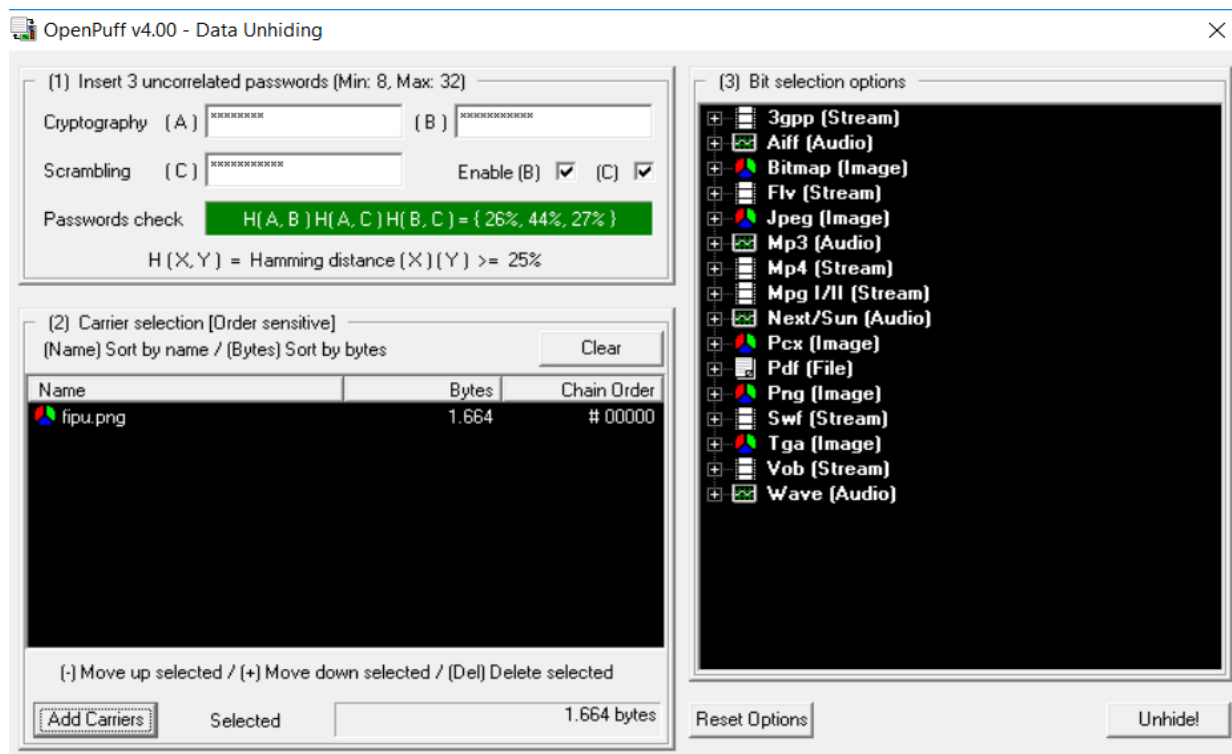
OpenPuff v4.00 - Data Unhiding

(1) Insert 3 uncorrelated passwords (Min: 8, Max: 32)

Cryptography (A) ******** (B) ************

Scrambling (C) ************ Enable (B) ☑ (C) ☑

Passwords check H(A, B) H(A, C) H(B, C) = { 26%, 44%, 27% }

H(X, Y) = Hamming distance (X) (Y) >= 25%

(2) Carrier selection [Order sensitive]

(Name) Sort by name / (Bytes) Sort by bytes

Clear

| Name | Bytes | Chain Order |
|---|---|---|
| fipu.png | 1.664 | # 00000 |

(-) Move up selected / (+) Move down selected / (Del) Delete selected

Add Carriers

Selected 1.664 bytes

(3) Bit selection options

3gpp (Stream)
Aiff (Audio)
Bitmap (Image)
Flv (Stream)
Jpeg (Image)
Mp3 (Audio)
Mp4 (Stream)
Mpg I/II (Stream)
Next/Sun (Audio)
Pcx (Image)
Pdf (File)
Png (Image)
Swf (Stream)
Tga (Image)
Vob (Stream)
Wave (Audio)

Reset Options

Unhide!